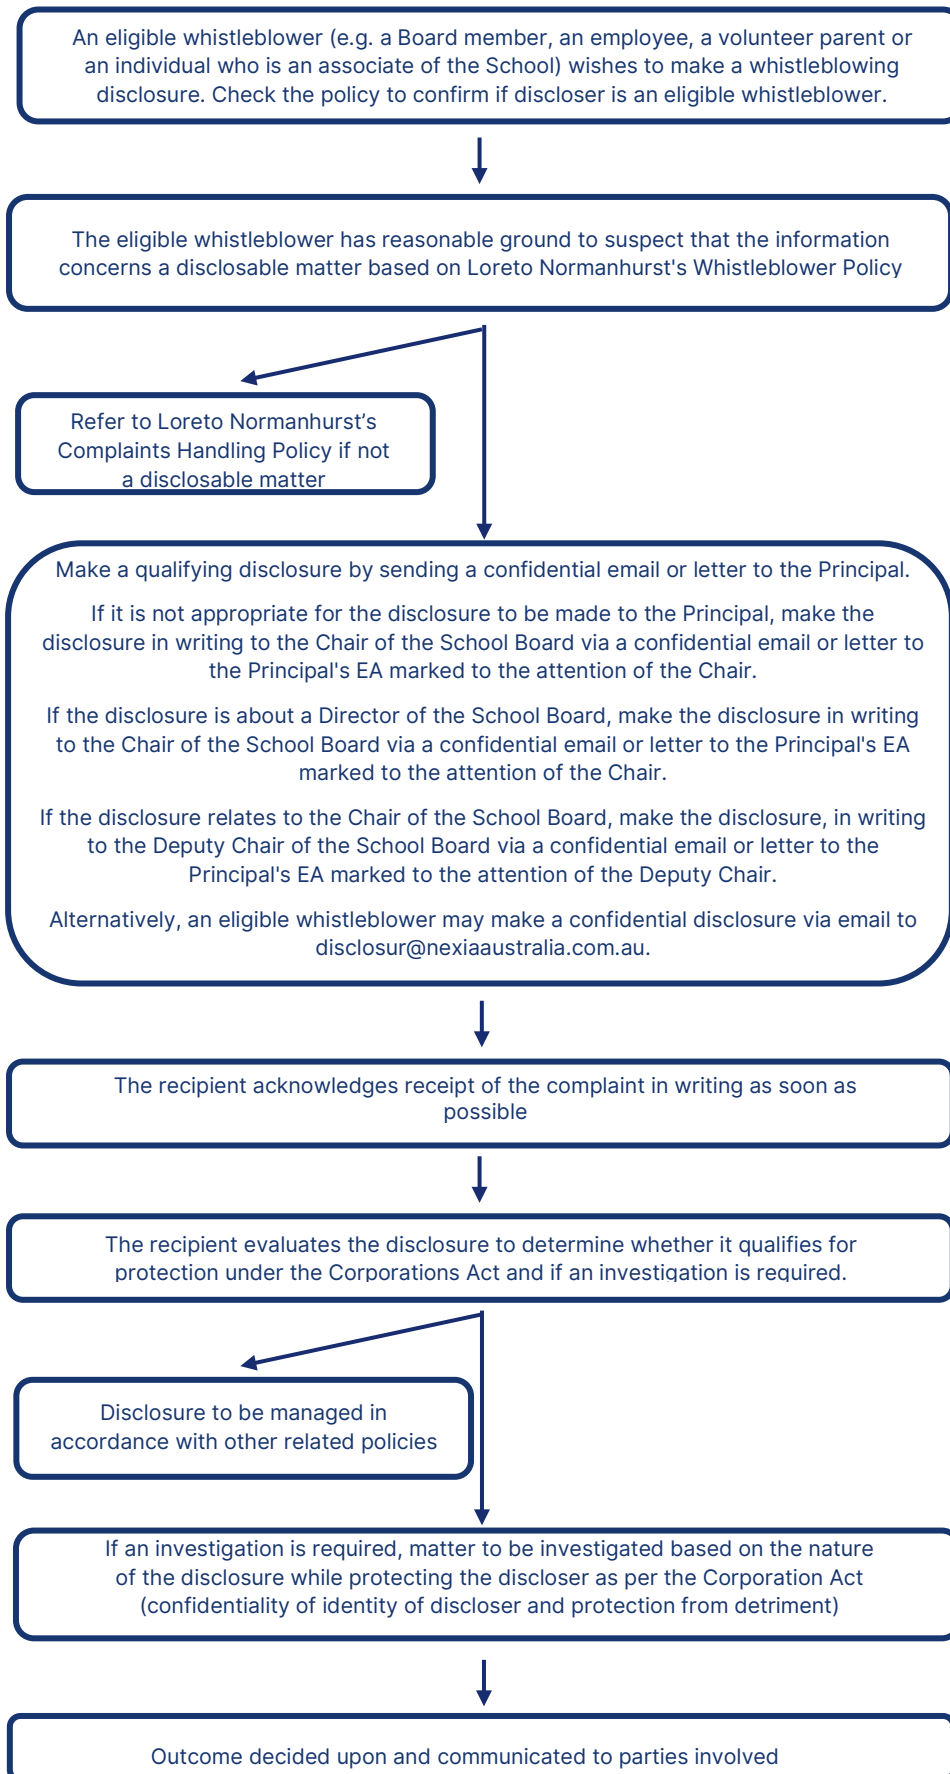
An eligible whistleblower (e.g. a Board member, an employee, a volunteer parent or an individual who is an associate of the School) wishes to make a whistleblowing disclosure. Check the policy to confirm if discloser is an eligible whistleblower.

The eligible whistleblower has reasonable ground to suspect that the information concerns a disclosable matter based on Loreto Normanhurst's Whistleblower Policy

Refer to Loreto Normanhurst's Complaints Handling Policy if not a disclosable matter

Make a qualifying disclosure by sending a confidential email or letter to the Principal.

If it is not appropriate for the disclosure to be made to the Principal, make the disclosure in writing to the Chair of the School Board via a confidential email or letter to the Principal's EA marked to the attention of the Chair.

If the disclosure is about a Director of the School Board, make the disclosure in writing to the Chair of the School Board via a confidential email or letter to the Principal's EA marked to the attention of the Chair.

If the disclosure relates to the Chair of the School Board, make the disclosure, in writing to the Deputy Chair of the School Board via a confidential email or letter to the Principal's EA marked to the attention of the Deputy Chair.

Alternatively, an eligible whistleblower may make a confidential disclosure via email to disclosur@nexiaaustralia.com.au.

The recipient acknowledges receipt of the complaint in writing as soon as possible

The recipient evaluates the disclosure to determine whether it qualifies for protection under the Corporations Act and if an investigation is required.

Disclosure to be managed in accordance with other related policies

If an investigation is required, matter to be investigated based on the nature of the disclosure while protecting the discloser as per the Corporation Act (confidentiality of identity of discloser and protection from detriment)

Outcome decided upon and communicated to parties involved